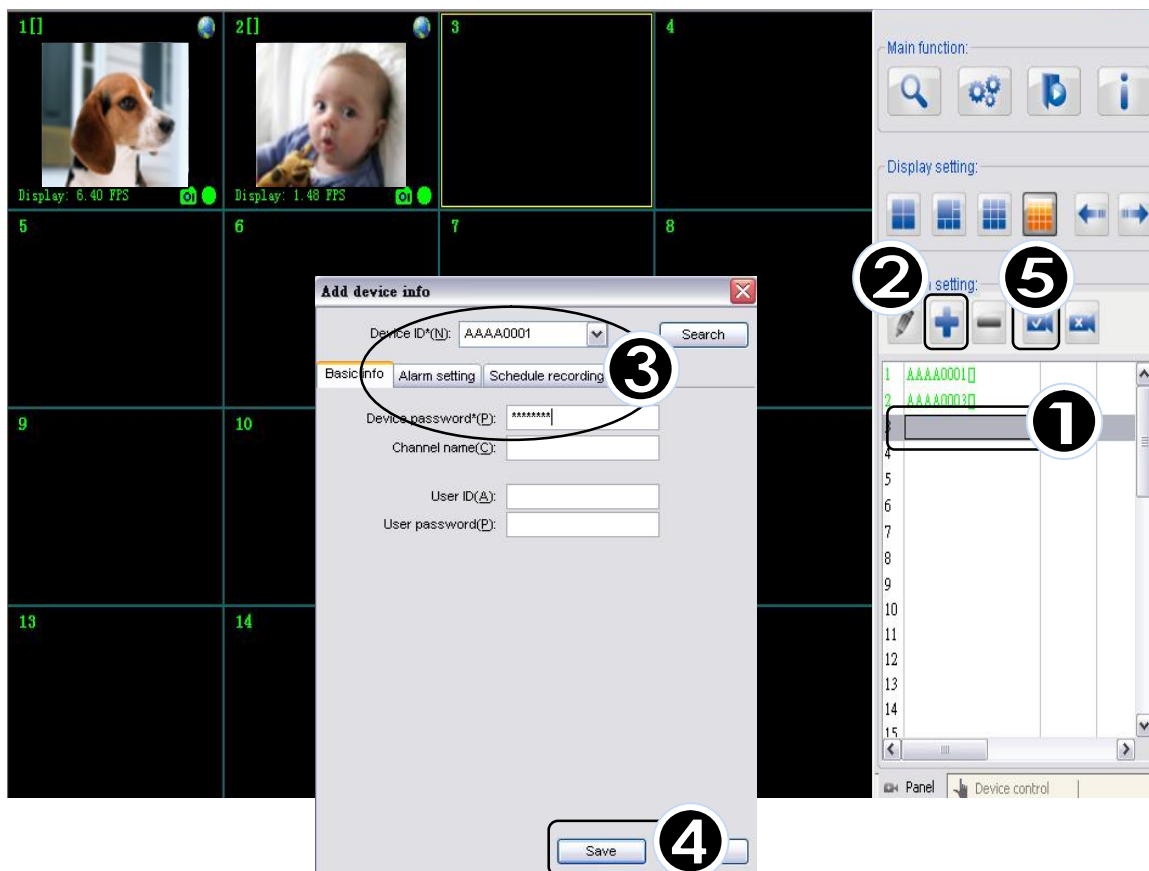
1[]

2[]

3

4

Display: 6.40 FPS

Display: 1.48 FPS

5

6

7

8

9

10

13

14

Main function:

Display setting:

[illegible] setting:

❷

❺

1 AAAA0001[]
2 AAAA0003[]
3
4
5
6
7
8
9
10
11
12
13
14
15

❶

Panel

Device control

Add device info

Device ID*(N): AAAA0001

Search

Basic info

Alarm setting

Schedule recording

❸

Device password*(P): ********

Channel name(C):

User ID(A):

User password(P):

Save

❹